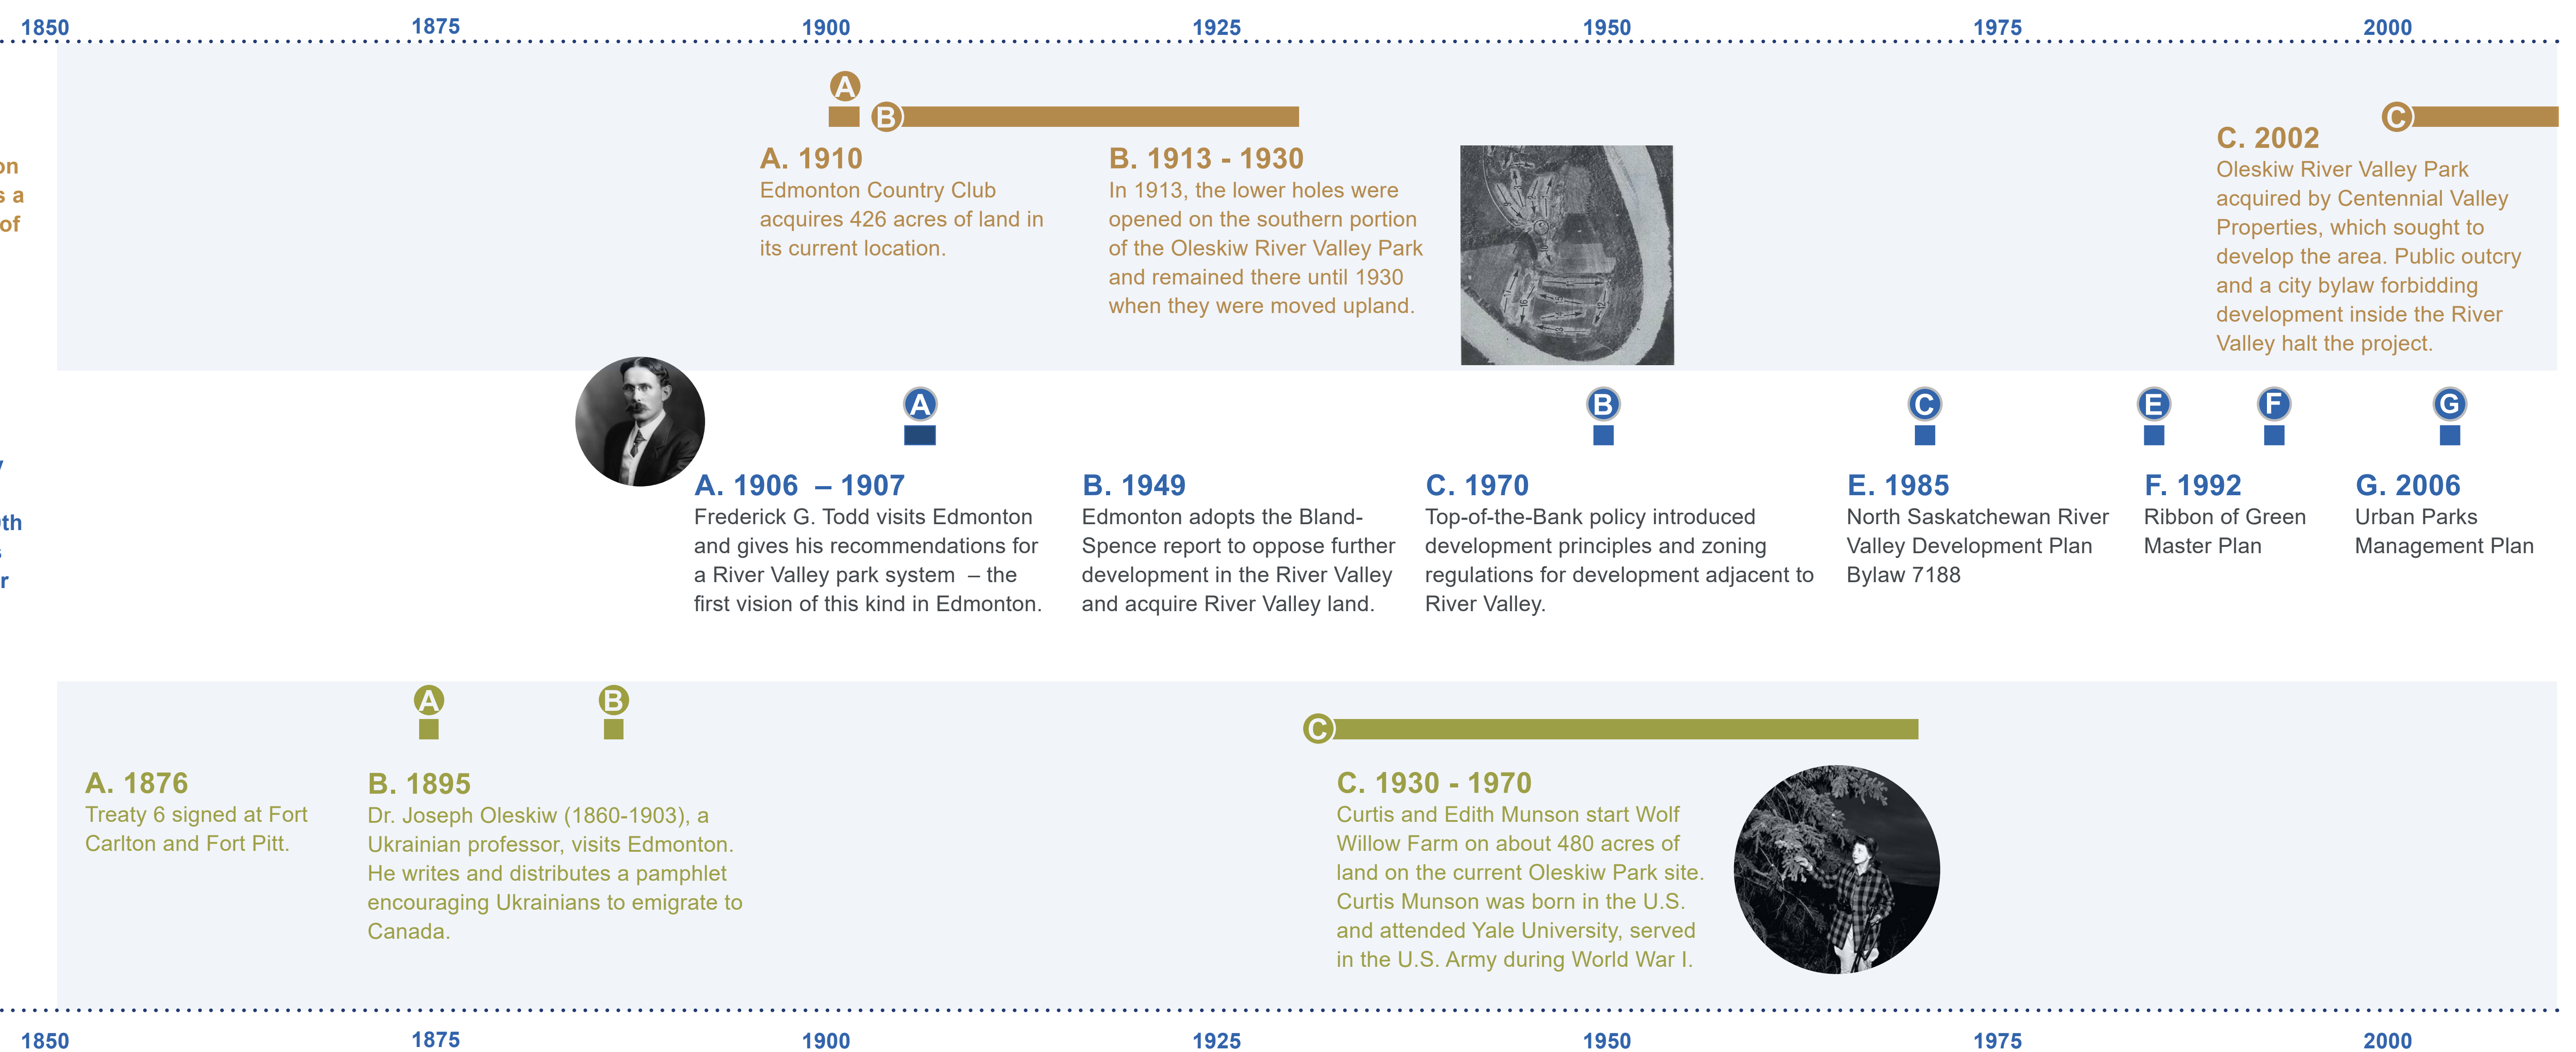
1850 1875 1900 1925 1950 1975 2000

on
s a
of

A B

A. 1910
Edmonton Country Club acquires 426 acres of land in its current location.

B. 1913 - 1930
In 1913, the lower holes were opened on the southern portion of the Oleskiw River Valley Park and remained there until 1930 when they were moved upland.

C

C. 2002
Oleskiw River Valley Park acquired by Centennial Valley Properties, which sought to develop the area. Public outcry and a city bylaw forbidding development inside the River Valley halt the project.

y
th
r

A B C E F G

A. 1906 – 1907
Frederick G. Todd visits Edmonton and gives his recommendations for a River Valley park system – the first vision of this kind in Edmonton.

B. 1949
Edmonton adopts the Bland-Spence report to oppose further development in the River Valley and acquire River Valley land.

C. 1970
Top-of-the-Bank policy introduced development principles and zoning regulations for development adjacent to River Valley.

E. 1985
North Saskatchewan River Valley Development Plan Bylaw 7188

F. 1992
Ribbon of Green Master Plan

G. 2006
Urban Parks Management Plan

A B C

A. 1876
Treaty 6 signed at Fort Carlton and Fort Pitt.

B. 1895
Dr. Joseph Oleskiw (1860-1903), a Ukrainian professor, visits Edmonton. He writes and distributes a pamphlet encouraging Ukrainians to emigrate to Canada.

C. 1930 - 1970
Curtis and Edith Munson start Wolf Willow Farm on about 480 acres of land on the current Oleskiw Park site. Curtis Munson was born in the U.S. and attended Yale University, served in the U.S. Army during World War I.

1850 1875 1900 1925 1950 1975 2000